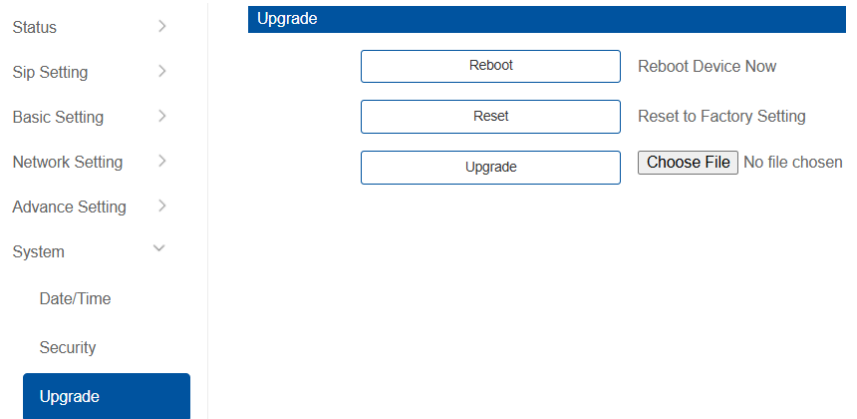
Status >

Sip Setting >

Basic Setting >

Network Setting >

Advance Setting >

System

Date/Time

Security

Upgrade

Upgrade

Reboot
Reboot Device Now

Reset
Reset to Factory Setting

Upgrade
Choose File No file chosen